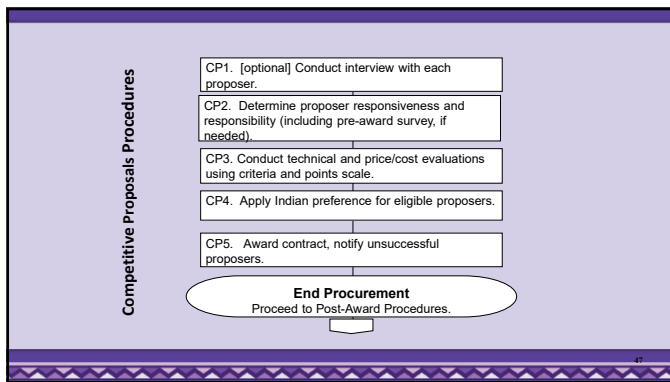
Competitive Proposals Procedures

CP1. [optional] Conduct interview with each proposer.

CP2. Determine proposer responsiveness and responsibility (including pre-award survey, if needed).

CP3. Conduct technical and price/cost evaluations using criteria and points scale.

CP4. Apply Indian preference for eligible proposers.

CP5. Award contract, notify unsuccessful proposers.

End Procurement
Proceed to Post-Award Procedures.

47